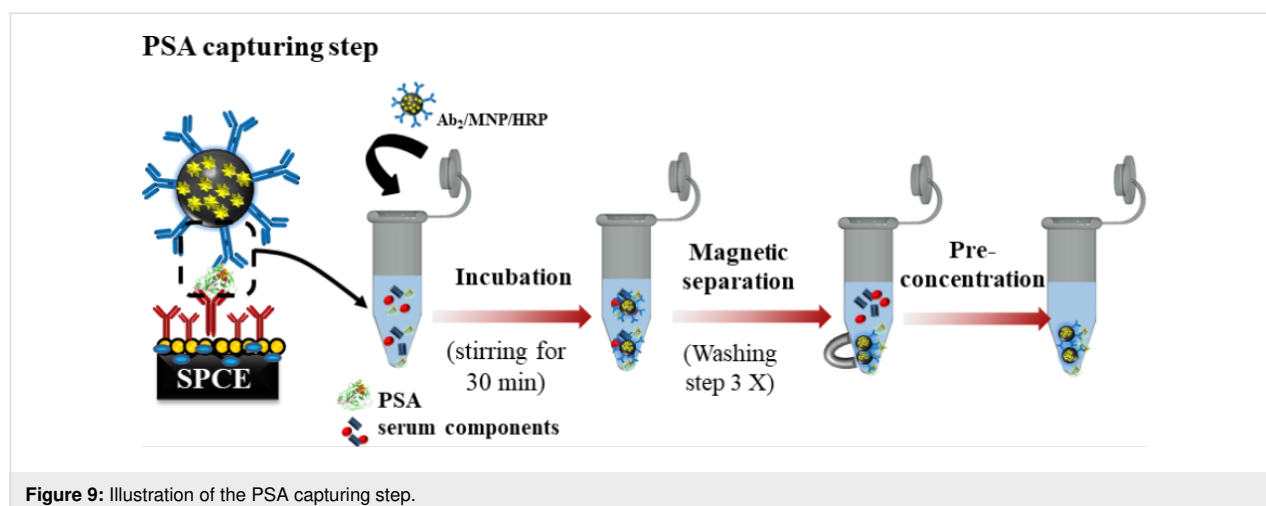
PSA capturing step

$Ab_2$/MNP/HRP

SPCE

Incubation

(stirring for 30 min)

Magnetic separation

(Washing step 3 X)

Pre-concentration

PSA

serum components

**Figure 9:** Illustration of the PSA capturing step.